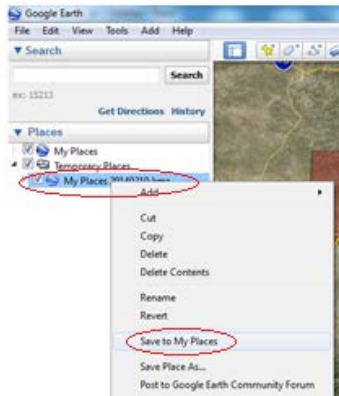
Google Earth

File Edit View Tools Add Help

▼ Search

Search

ex: 15213

Get Directions History

▼ Places

My Places

Temporary Places

My Places_20140210.kmz

Add

Cut

Copy

Delete

Delete Contents

Rename

Revert

Save to My Places

Save Place As...

Post to Google Earth Community Forum